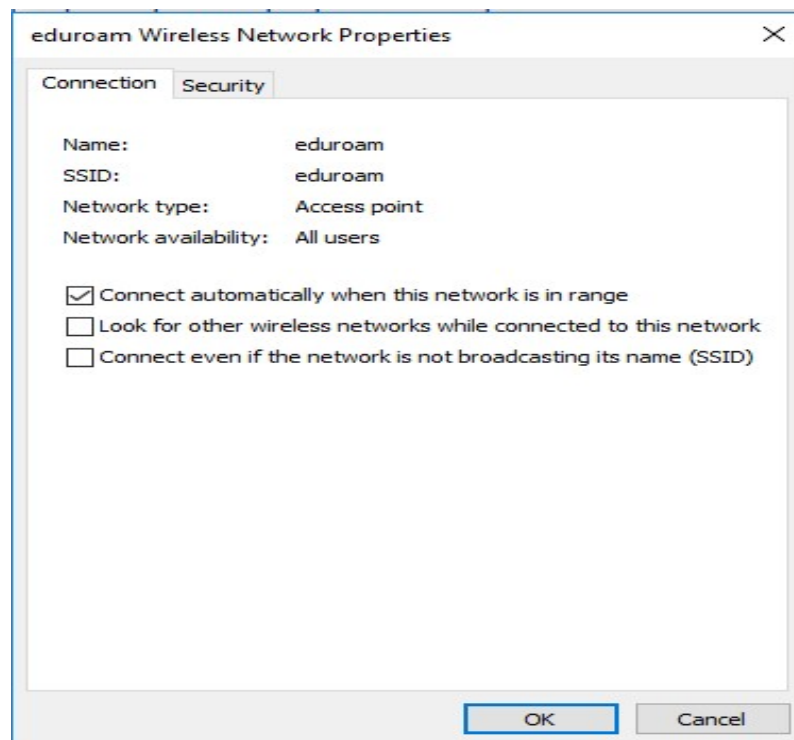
eduroam Wireless Network Properties

Connection Security

Name: eduroam
SSID: eduroam
Network type: Access point
Network availability: All users

Connect automatically when this network is in range
Look for other wireless networks while connected to this network
Connect even if the network is not broadcasting its name (SSID)

OK Cancel